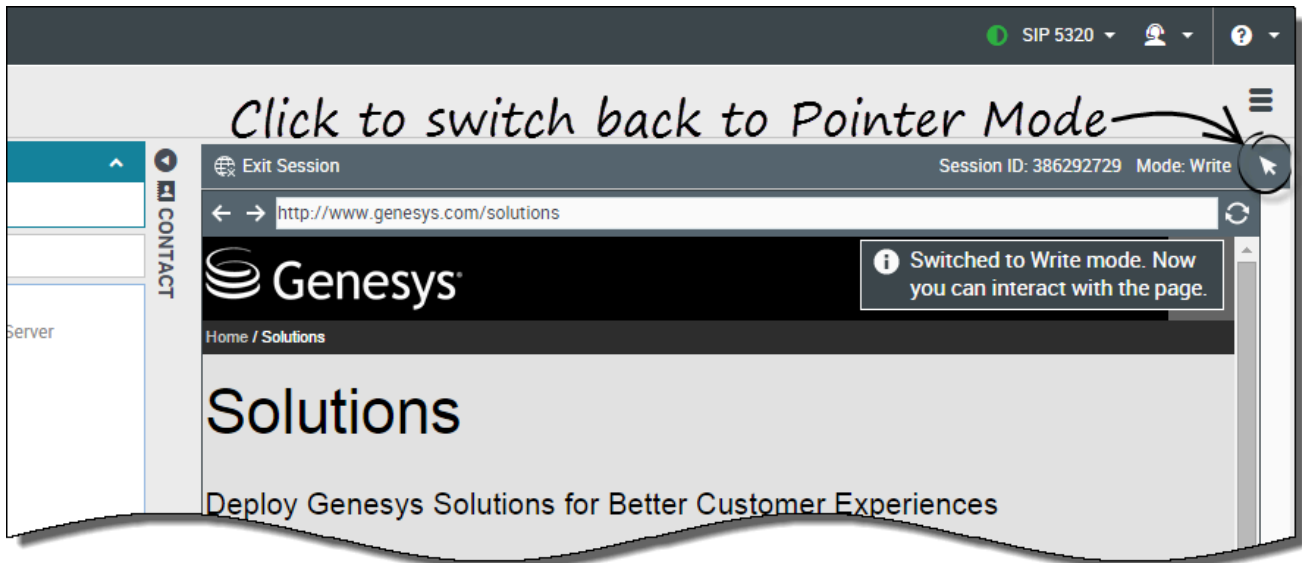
SIP 5320

Click to switch back to Pointer Mode

CONTACT

Exit Session

Session ID: 386292729 Mode: Write

http://www.genesys.com/solutions

Server

Genesys

Switched to Write mode. Now you can interact with the page.

Home / Solutions

Solutions

Deploy Genesys Solutions for Better Customer Experiences